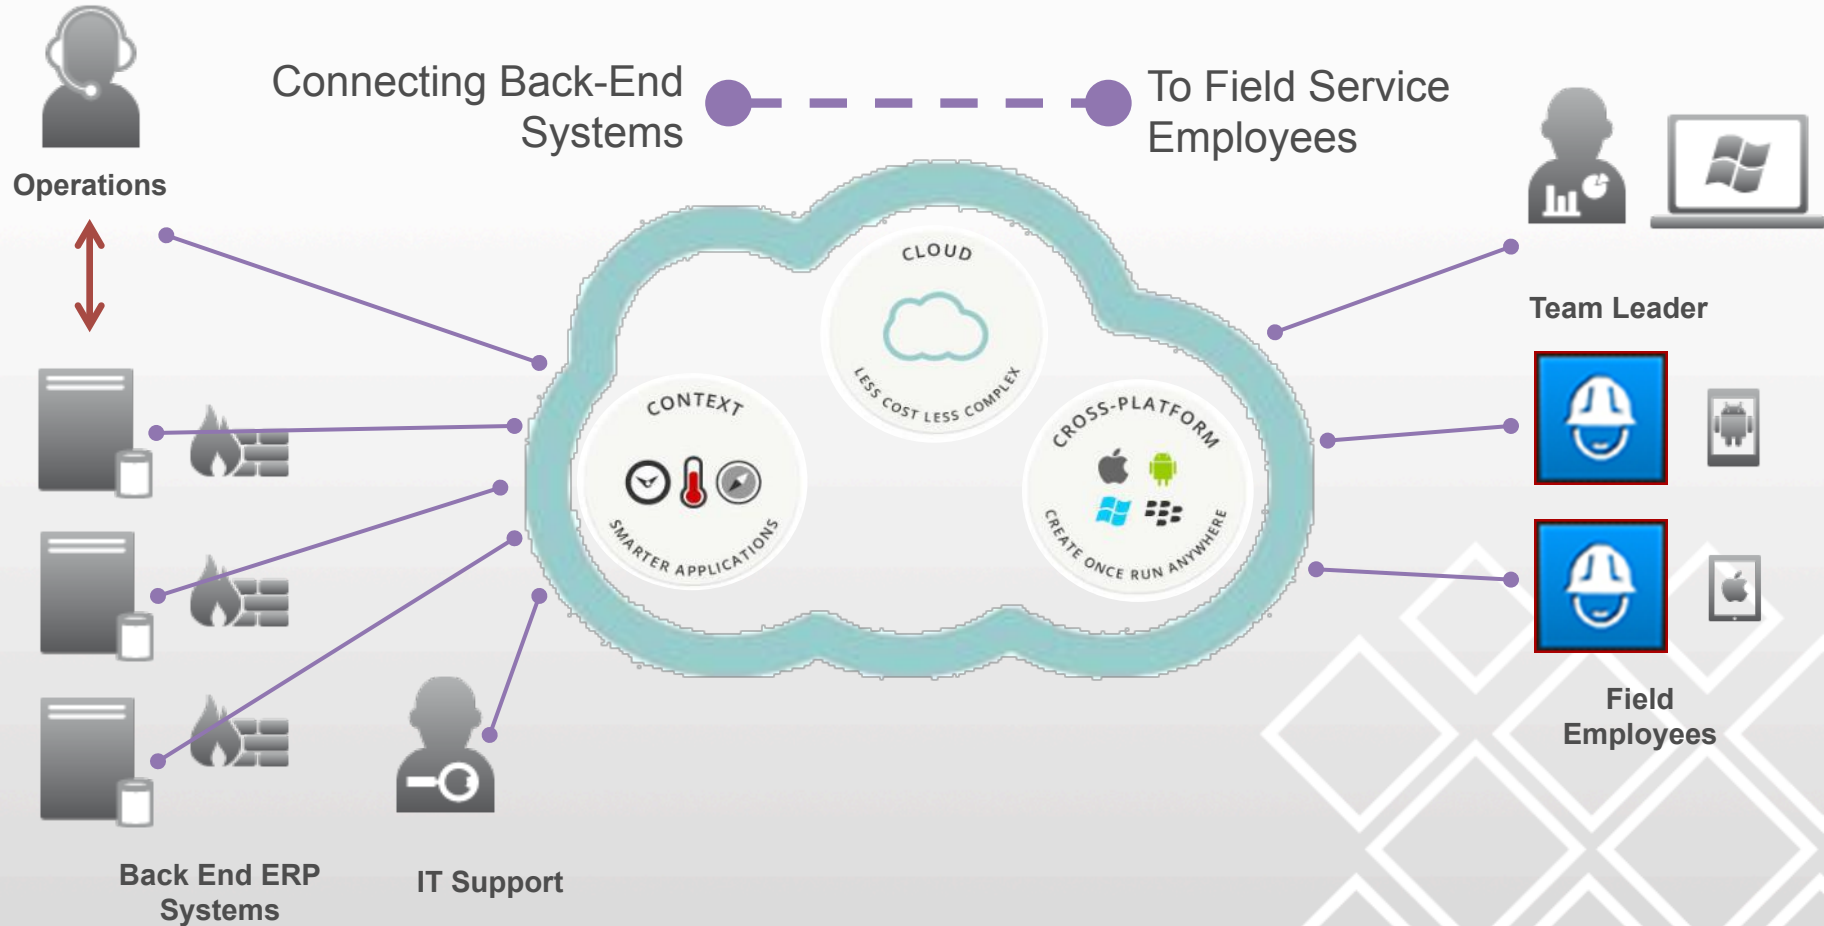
Connecting Back-End Systems

To Field Service Employees

Operations

CLOUD

LESS COST LESS COMPLEX

CONTEXT

SMARTER APPLICATIONS

CROSS-PLATFORM

CREATE ONCE RUN ANYWHERE

Team Leader

Field Employees

Back End ERP Systems

IT Support